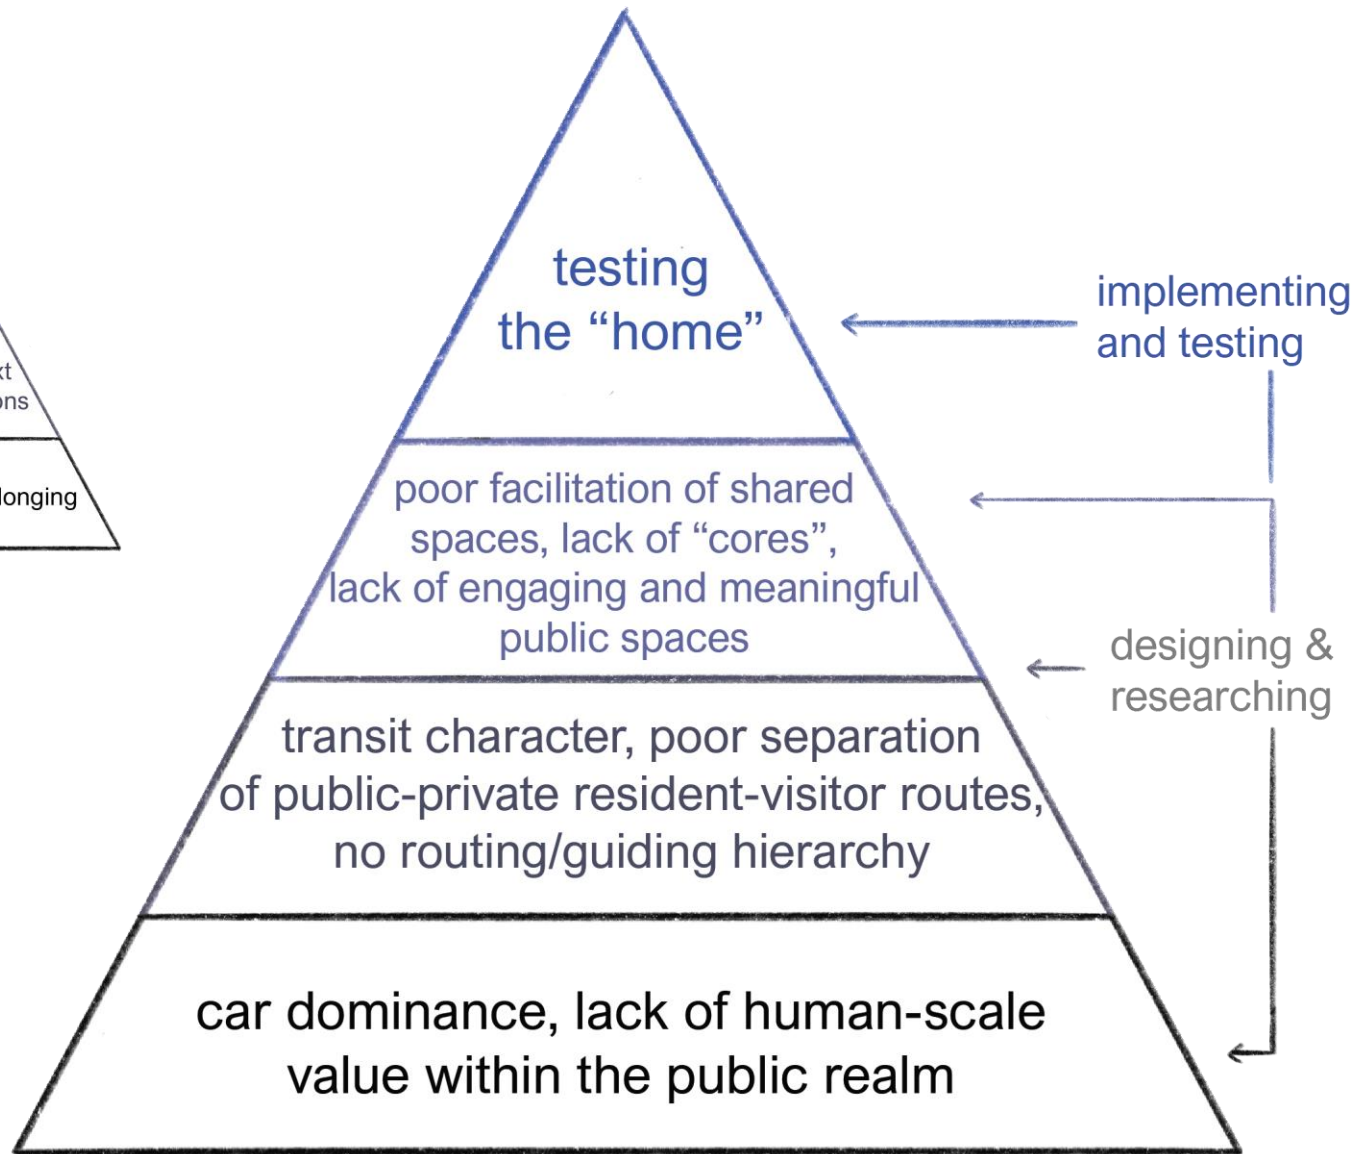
xt
ons

longing

testing
the “home”

poor facilitation of shared spaces, lack of “cores”, lack of engaging and meaningful public spaces

transit character, poor separation of public-private resident-visitor routes, no routing/guiding hierarchy

car dominance, lack of human-scale value within the public realm

implementing and testing

designing & researching